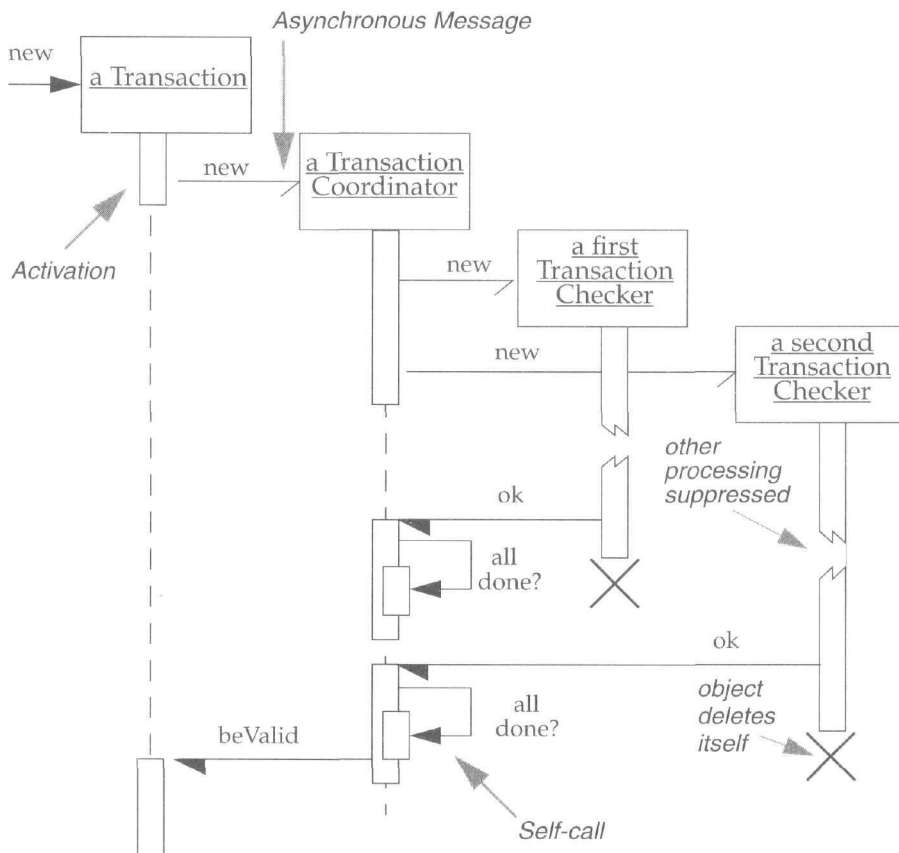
Asynchronous Message

new

a Transaction

new

a Transaction Coordinator

Activation

new

a first Transaction Checker

new

a second Transaction Checker

other processing suppressed

ok

all done?

ok

all done?

object deletes itself

beValid

Self-call